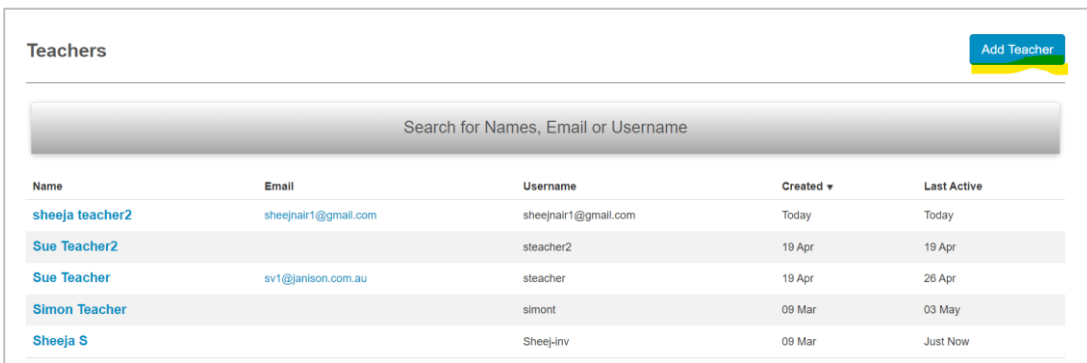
Teachers

Add Teacher

Search for Names, Email or Username

| Name | Email | Username | Created ▾ | Last Active |
|---|---|---|---|---|
| sheeja teacher2 | sheejnair1@gmail.com | sheejnair1@gmail.com | Today | Today |
| Sue Teacher2 | | steacher2 | 19 Apr | 19 Apr |
| Sue Teacher | sv1@janison.com.au | steacher | 19 Apr | 26 Apr |
| Simon Teacher | | simont | 09 Mar | 03 May |
| Sheeja S | | Sheej-inv | 09 Mar | Just Now |